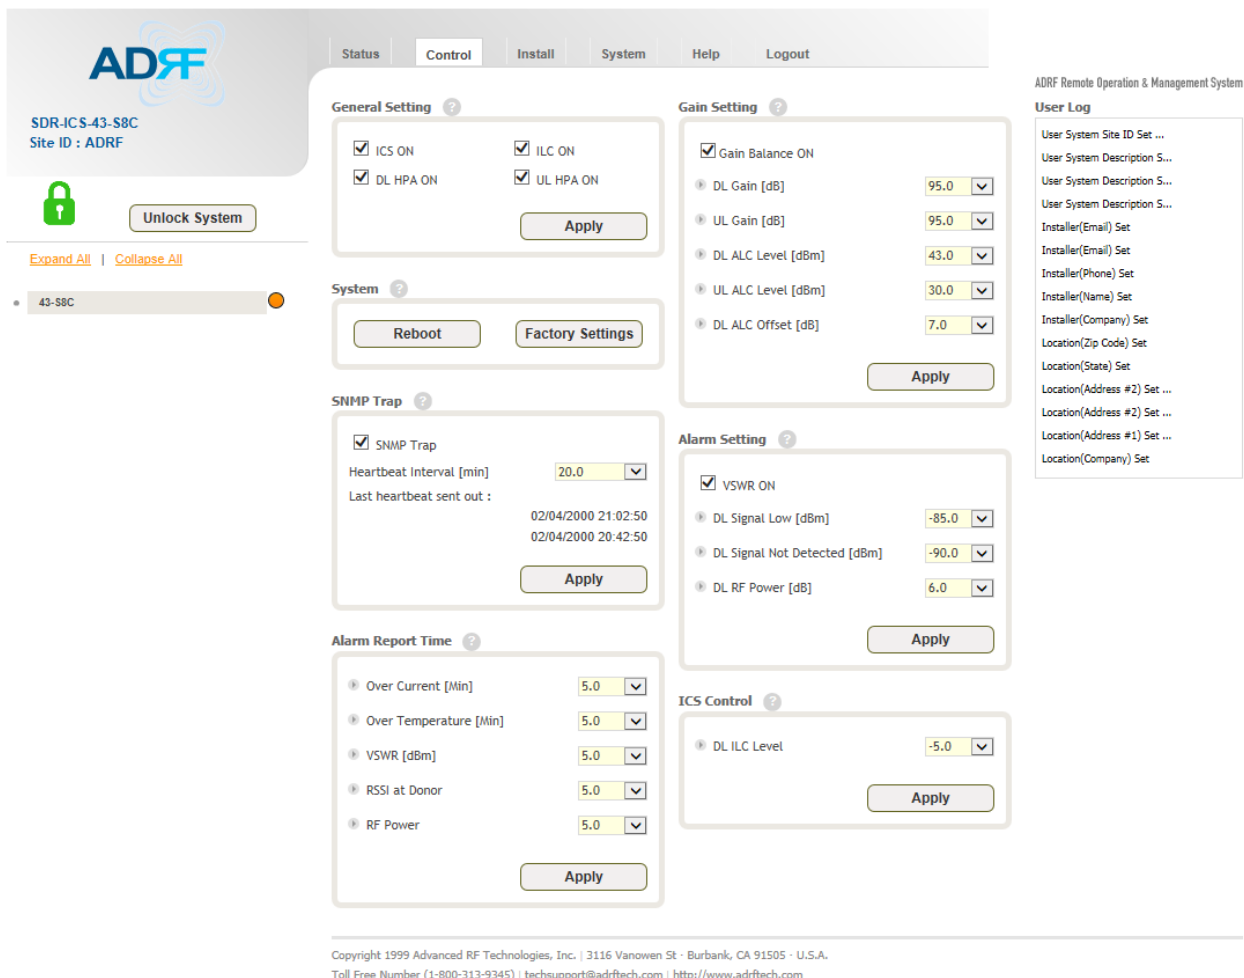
ADRF

SDR-ICS-43-S8C
Site ID : ADRF

Unlock System

Expand All | Collapse All

43-S8C

Status | Control | Install | System | Help | Logout

General Setting

ICS ON
ILC ON
DL HPA ON
UL HPA ON

Apply

System

Reboot
Factory Settings

SNMP Trap

SNMP Trap
Heartbeat Interval [min] 20.0
Last heartbeat sent out :
02/04/2000 21:02:50
02/04/2000 20:42:50

Apply

Alarm Report Time

Over Current [Min] 5.0
Over Temperature [Min] 5.0
VSWR [dBm] 5.0
RSSI at Donor 5.0
RF Power 5.0

Apply

Gain Setting

Gain Balance ON
DL Gain [dB] 95.0
UL Gain [dB] 95.0
DL ALC Level [dBm] 43.0
UL ALC Level [dBm] 30.0
DL ALC Offset [dB] 7.0

Apply

Alarm Setting

VSWR ON
DL Signal Low [dBm] -85.0
DL Signal Not Detected [dBm] -90.0
DL RF Power [dB] 6.0

Apply

ICS Control

DL ILC Level -5.0

Apply

ADRF Remote Operation & Management System
User Log

User System Site ID Set ...
User System Description S...
User System Description S...
User System Description S...
Installer(Email) Set
Installer(Email) Set
Installer(Phone) Set
Installer(Name) Set
Installer(Company) Set
Location(Zip Code) Set
Location(State) Set
Location(Address #2) Set ...
Location(Address #2) Set ...
Location(Address #1) Set ...
Location(Company) Set

Copyright 1999 Advanced RF Technologies, Inc. | 3116 Vanowen St · Burbank, CA 91505 · U.S.A.
Toll Free Number (1-800-313-9345) | techsupport@adrftech.com | http://www.adrftech.com